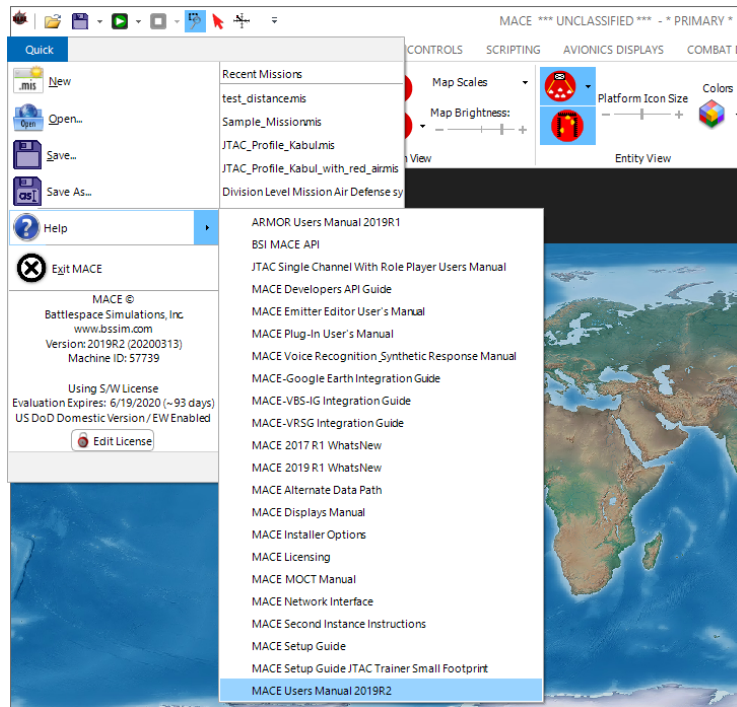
MACE *** UNCLASSIFIED *** - * PRIMARY *

Quick

CONTROLS SCRIPTING AVIONICS DISPLAYS COMBAT I

.mis New

Open Open...

Save...

Save As...

Recent Missions

test_distance.mis

Sample_Mission.mis

JTAC_Profile_Kabul.mis

JTAC_Profile_Kabul_with_red_air.mis

Division Level Mission Air Defense sy

Map Scales

Map Brightness:

n View

Platform Icon Size

Colors

Entity View

Help

Exit MACE

MACE ©
Battlespace Simulations, Inc.
www.bssim.com
Version: 2019R2 (20200313)
Machine ID: 57739

Using S/W License
Evaluation Expires: 6/19/2020 (~93 days)
US DoD Domestic Version / EW Enabled

Edit License

ARMOR Users Manual 2019R1
BSI MACE API
JTAC Single Channel With Role Player Users Manual
MACE Developers API Guide
MACE Emitter Editor User's Manual
MACE Plug-In User's Manual
MACE Voice Recognition_Synthetic Response Manual
MACE-Google Earth Integration Guide
MACE-VBS-IG Integration Guide
MACE-VRSG Integration Guide
MACE 2017 R1 WhatsNew
MACE 2019 R1 WhatsNew
MACE Alternate Data Path
MACE Displays Manual
MACE Installer Options
MACE Licensing
MACE MOCT Manual
MACE Network Interface
MACE Second Instance Instructions
MACE Setup Guide
MACE Setup Guide JTAC Trainer Small Footprint
MACE Users Manual 2019R2